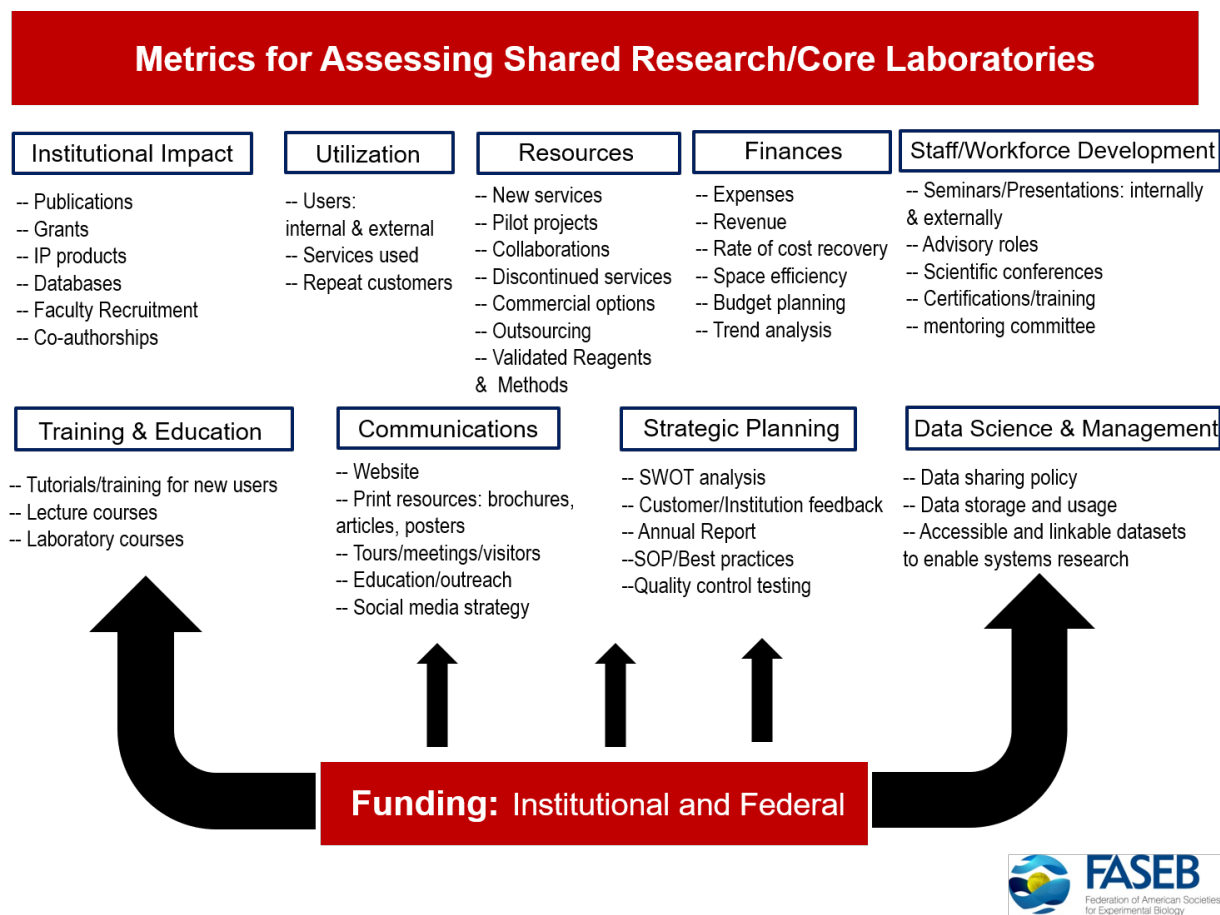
Metrics for Assessing Shared Research/Core Laboratories

Institutional Impact

-- Publications
-- Grants
-- IP products
-- Databases
-- Faculty Recruitment
-- Co-authorships

Utilization

-- Users: internal & external
-- Services used
-- Repeat customers

Resources

-- New services
-- Pilot projects
-- Collaborations
-- Discontinued services
-- Commercial options
-- Outsourcing
-- Validated Reagents & Methods

Finances

-- Expenses
-- Revenue
-- Rate of cost recovery
-- Space efficiency
-- Budget planning
-- Trend analysis

Staff/Workforce Development

-- Seminars/Presentations: internally & externally
-- Advisory roles
-- Scientific conferences
-- Certifications/training
-- mentoring committee

Training & Education

-- Tutorials/training for new users
-- Lecture courses
-- Laboratory courses

Communications

-- Website
-- Print resources: brochures, articles, posters
-- Tours/meetings/visitors
-- Education/outreach
-- Social media strategy

Strategic Planning

-- SWOT analysis
-- Customer/Institution feedback
-- Annual Report
--SOP/Best practices
--Quality control testing

Data Science & Management

-- Data sharing policy
-- Data storage and usage
-- Accessible and linkable datasets to enable systems research

Funding: Institutional and Federal

FASEB
Federation of American Societies for Experimental Biology